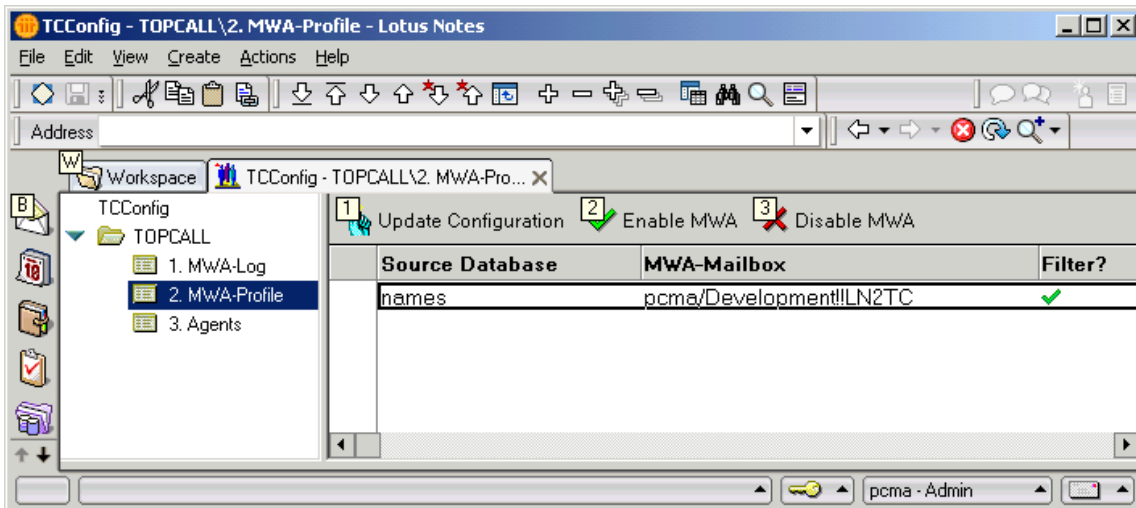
TCConfig - TOPCALL\2. MWA-Profile - Lotus Notes

File Edit View Create Actions Help

Address

W Workspace TCConfig - TOPCALL\2. MWA-Pro...

B

TCConfig
TOPCALL
1. MWA-Log
2. MWA-Profile
3. Agents

1 Update Configuration 2 Enable MWA 3 Disable MWA

| Source Database | MWA-Mailbox | Filter? |
|---|---|---|
| names | pcma/Development!!LN2TC | ✔ |

pcma - Admin